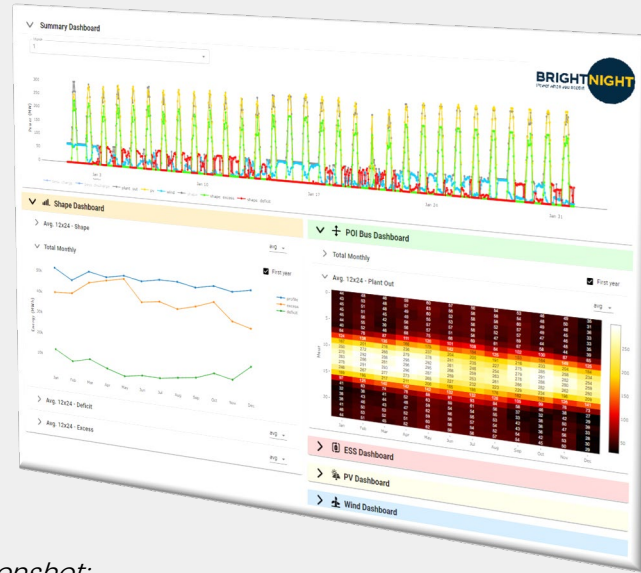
Summary Dashboard

BRIGHTNIGHT

Shape Dashboard

Avg. 12x24 - Shape

Total Monthly

avg

First year

Jan Feb Mar Apr May Jun Jul Aug Sep Oct Nov Dec

Avg. 12x24 - Deficit

Avg. 12x24 - Excess

avg

avg

POI Bus Dashboard

Total Monthly

Avg. 12x24 - Plant Out

First year

avg

ESS Dashboard

PV Dashboard

Wind Dashboard

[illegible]nshot: